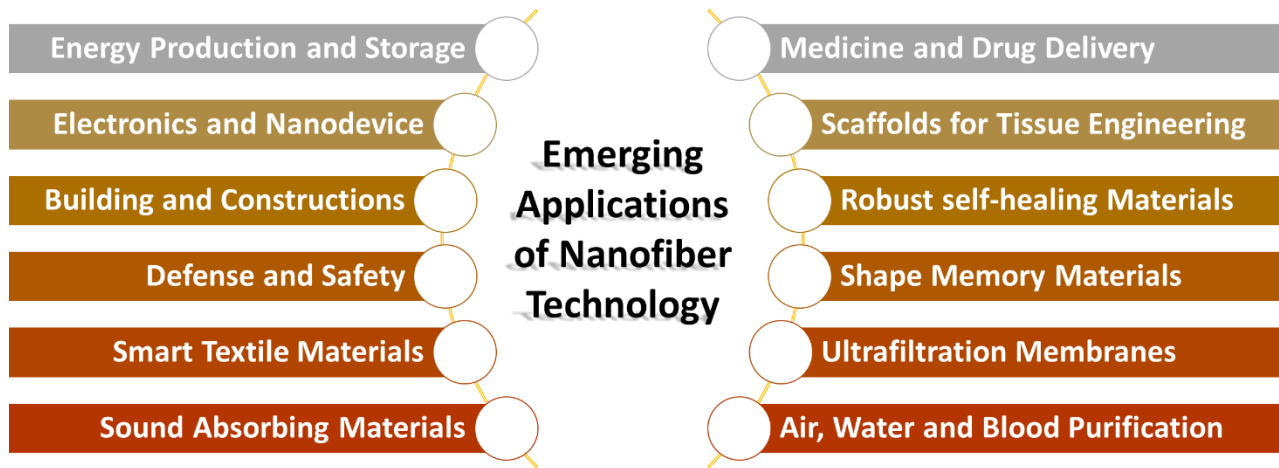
Energy Production and Storage

Electronics and Nanodevice

Building and Constructions

Defense and Safety

Smart Textile Materials

Sound Absorbing Materials

Emerging Applications of Nanofiber Technology

Medicine and Drug Delivery

Scaffolds for Tissue Engineering

Robust self-healing Materials

Shape Memory Materials

Ultrafiltration Membranes

Air, Water and Blood Purification